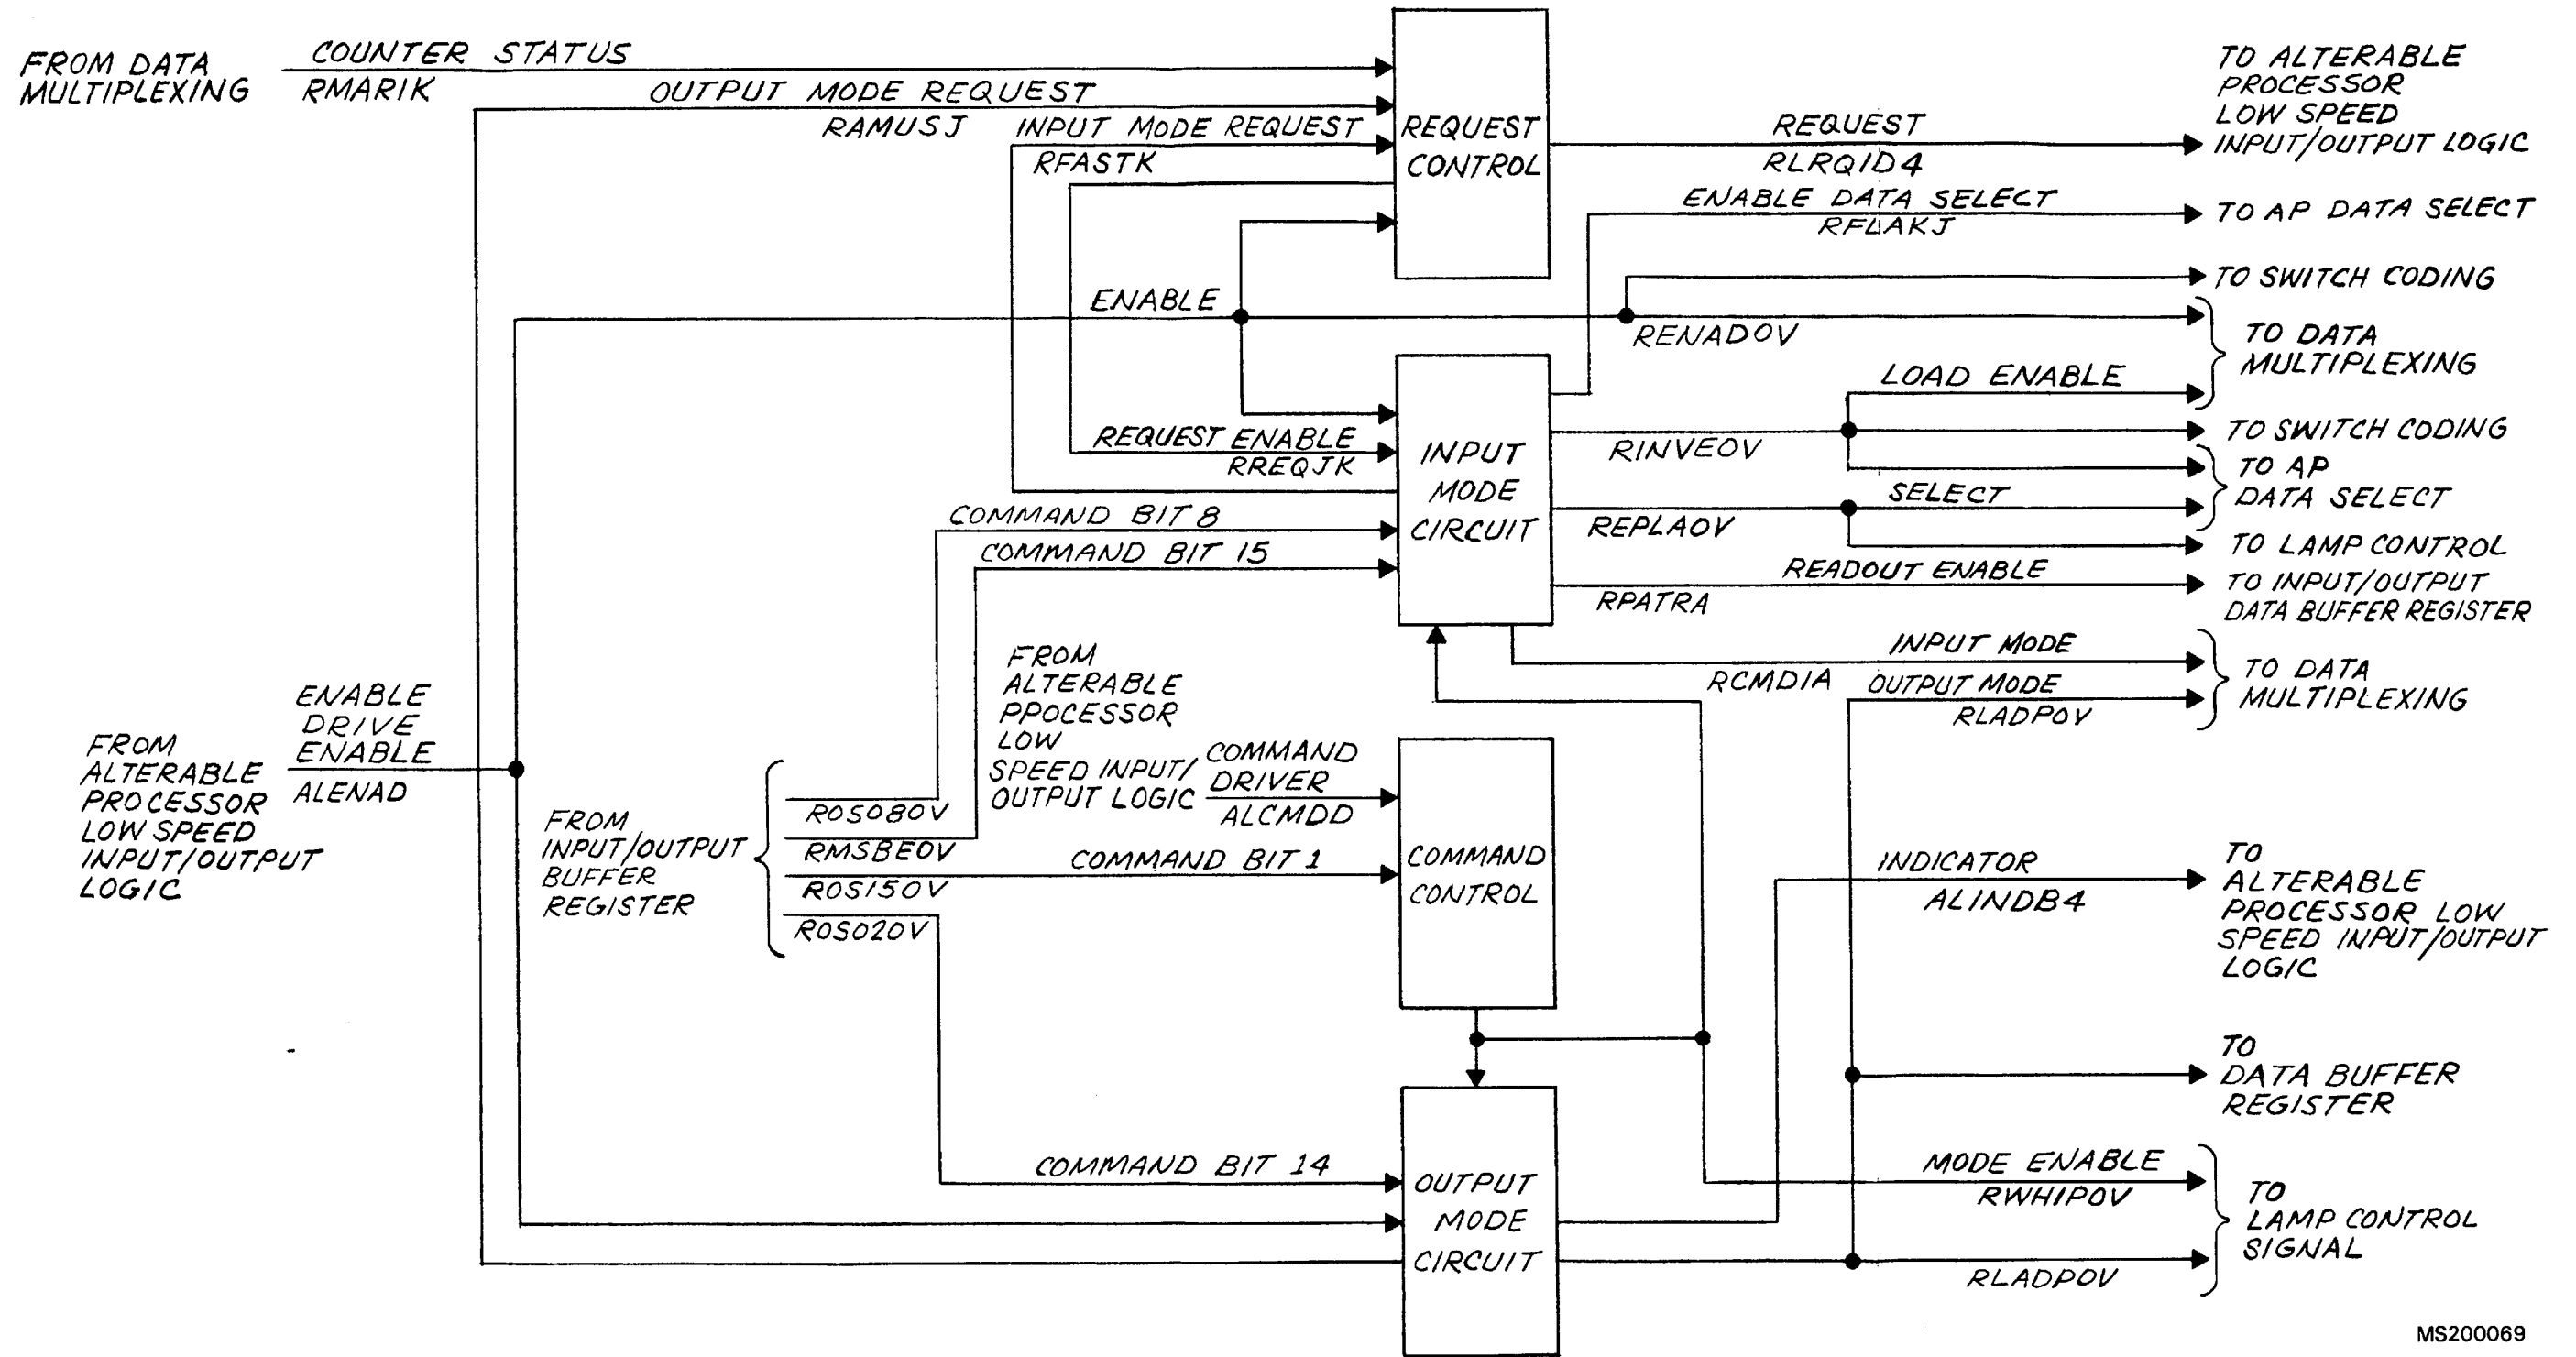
FROM DATA MULTIPLEXING

COUNTER STATUS
RMARIK

OUTPUT MODE REQUEST
RAMUSJ

INPUT MODE REQUEST
RFASTK

REQUEST CONTROL

REQUEST
RLRQID4

TO ALTERABLE PROCESSOR LOW SPEED INPUT/OUTPUT LOGIC

ENABLE DATA SELECT
RFLAKJ

TO AP DATA SELECT

TO SWITCH CODING

ENABLE

RENADOV

TO DATA MULTIPLEXING

LOAD ENABLE

TO SWITCH CODING

REQUEST ENABLE
RREQJK

INPUT MODE CIRCUIT

RINVEOV

TO AP DATA SELECT

SELECT

REPLAOV

TO LAMP CONTROL

COMMAND BIT 8
COMMAND BIT 15

READOUT ENABLE
RPATRA

TO INPUT/OUTPUT DATA BUFFER REGISTER

INPUT MODE

TO DATA MULTIPLEXING

RCMDIA

OUTPUT MODE
RLADPOV

FROM ALTERABLE PPOCESSOR LOW SPEED INPUT/ OUTPUT LOGIC

COMMAND DRIVER
ALCMDD

ENABLE DRIVE ENABLE
ALENAD

FROM ALTERABLE PROCESSOR LOW SPEED INPUT/OUTPUT LOGIC

FROM INPUT/OUTPUT BUFFER REGISTER

ROS08OV
RMSBEOV
ROS15OV
ROS02OV

COMMAND BIT 1

COMMAND CONTROL

INDICATOR
ALINDB4

TO ALTERABLE PROCESSOR LOW SPEED INPUT/OUTPUT LOGIC

TO DATA BUFFER REGISTER

COMMAND BIT 14

OUTPUT MODE CIRCUIT

MODE ENABLE
RWHIPOV

TO LAMP CONTROL SIGNAL

RLADPOV

MS200069